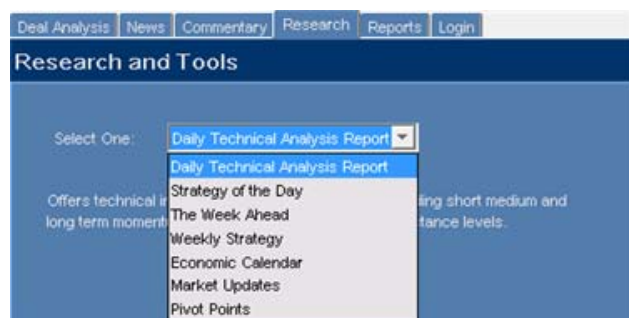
Deal Analysis | News | Commentary | Research | Reports | Login

Research and Tools

Select One: Daily Technical Analysis Report

Daily Technical Analysis Report
Strategy of the Day
The Week Ahead
Weekly Strategy
Economic Calendar
Market Updates
Pivot Points

Offers technical i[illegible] ling short medium and long term moment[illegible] tance levels.